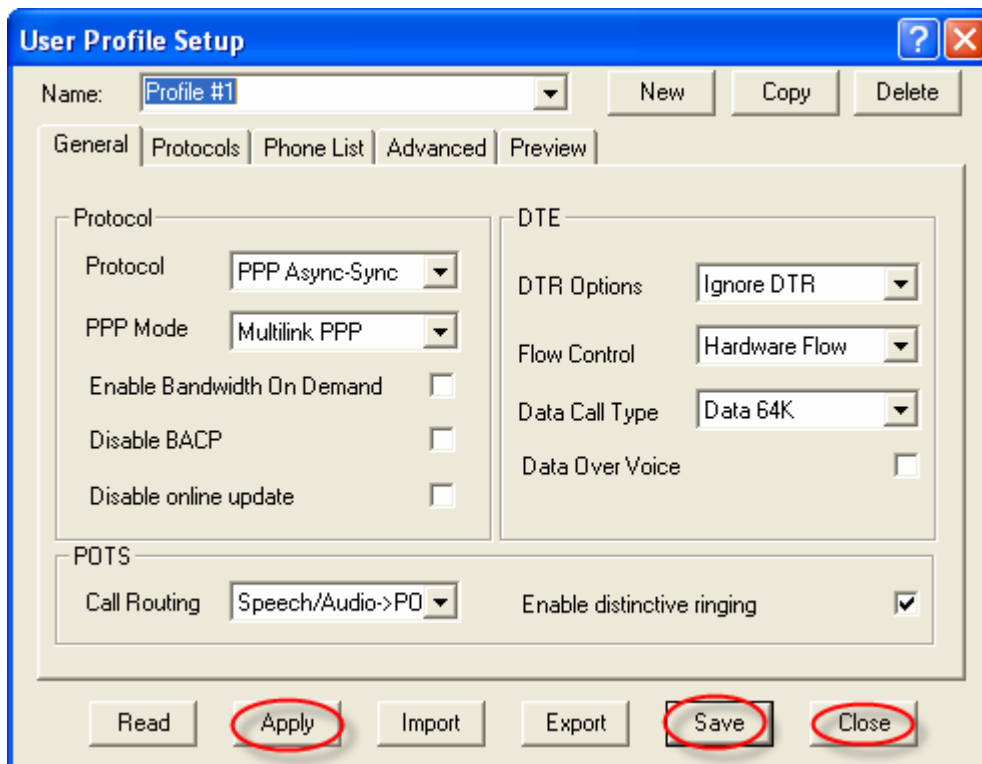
User Profile Setup

Name: Profile #1

New Copy Delete

General | Protocols | Phone List | Advanced | Preview

Protocol

Protocol PPP Async-Sync

PPP Mode Multilink PPP

Enable Bandwidth On Demand

Disable BACP

Disable online update

DTE

DTR Options Ignore DTR

Flow Control Hardware Flow

Data Call Type Data 64K

Data Over Voice

POTS

Call Routing Speech/Audio->PO

Enable distinctive ringing

Read Apply Import Export Save Close